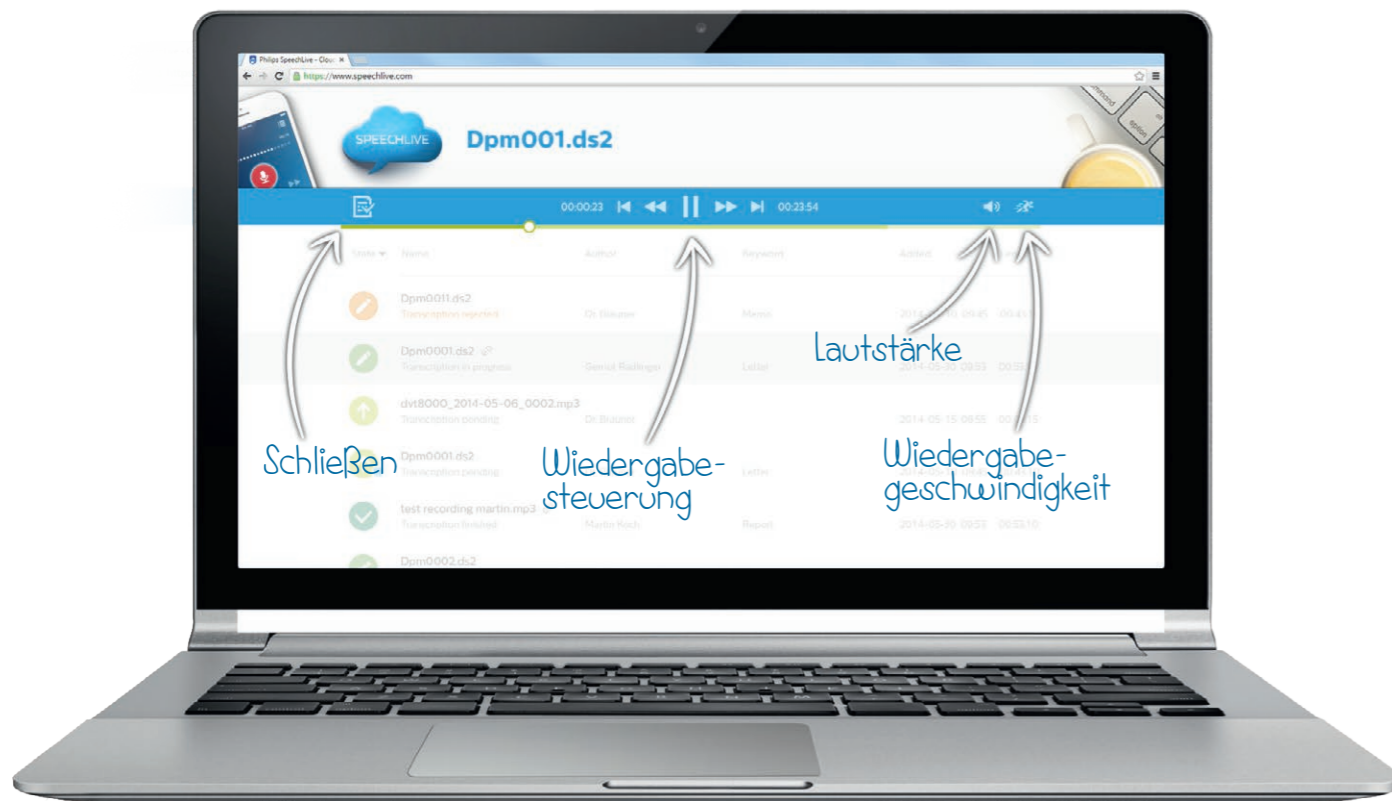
Philips SpeechLive - Cloud ×

https://www.speechlive.com

SPEECHLIVE

Dpm001.ds2

00:00:23

00:23:54

State Name Author Keyword Added

Dpm0011.ds2
Transcription rejected
Dr. Brauner
Memo
2014-05-15 09:45

Dpm0001.ds2
Transcription in progress
Gernot Riedinger
Letter
2014-05-30 09:55

dvt8000_2014-05-06_0002.mp3
Transcription pending
Dr. Brauner
2014-05-15 09:55

Dpm0001.ds2
Transcription pending
Letter

test recording martin.mp3
Transcription finished
Martin Koch
Report
2014-05-30 09:55

Dpm0002.ds2

Lautstärke

Schließen

Wiedergabesteuerung

Wiedergabegeschwindigkeit